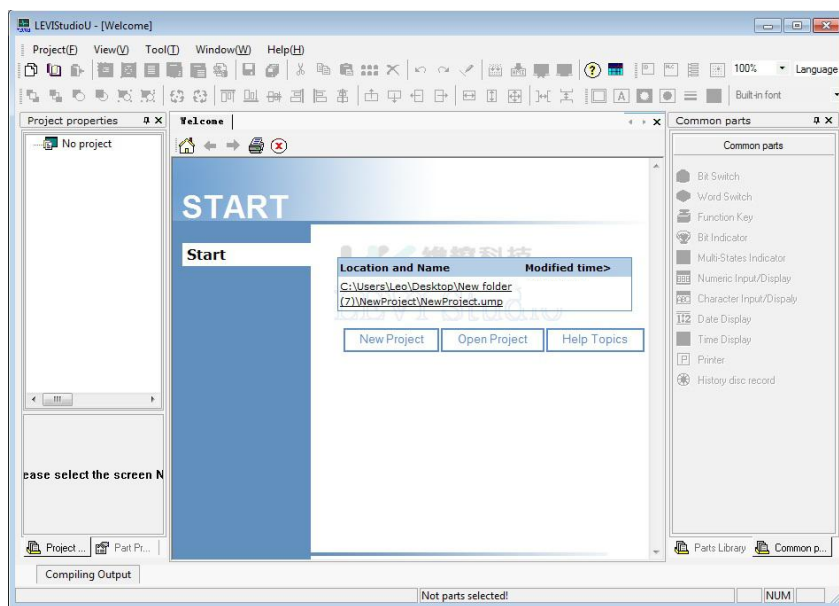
LEVIStudioU - [Welcome]

Project(F) View(V) Tool(T) Window(W) Help(H)

100% Language

Built-in font

Project properties

No project

ease select the screen N

Project ... Part Pr...

Welcome

START

Start

Location and Name | Modified time>

C:\Users\Leo\Desktop\New folder (7)\NewProject\NewProject.ump

New Project Open Project Help Topics

Common parts

Common parts

Bit Switch
Word Switch
Function Key
Bit Indicator
Multi-States Indicator
Numeric Input/Display
Character Input/Display
Date Display
Time Display
Printer
History disc record

Parts Library Common p...

Compiling Output

Not parts selected!

NUM